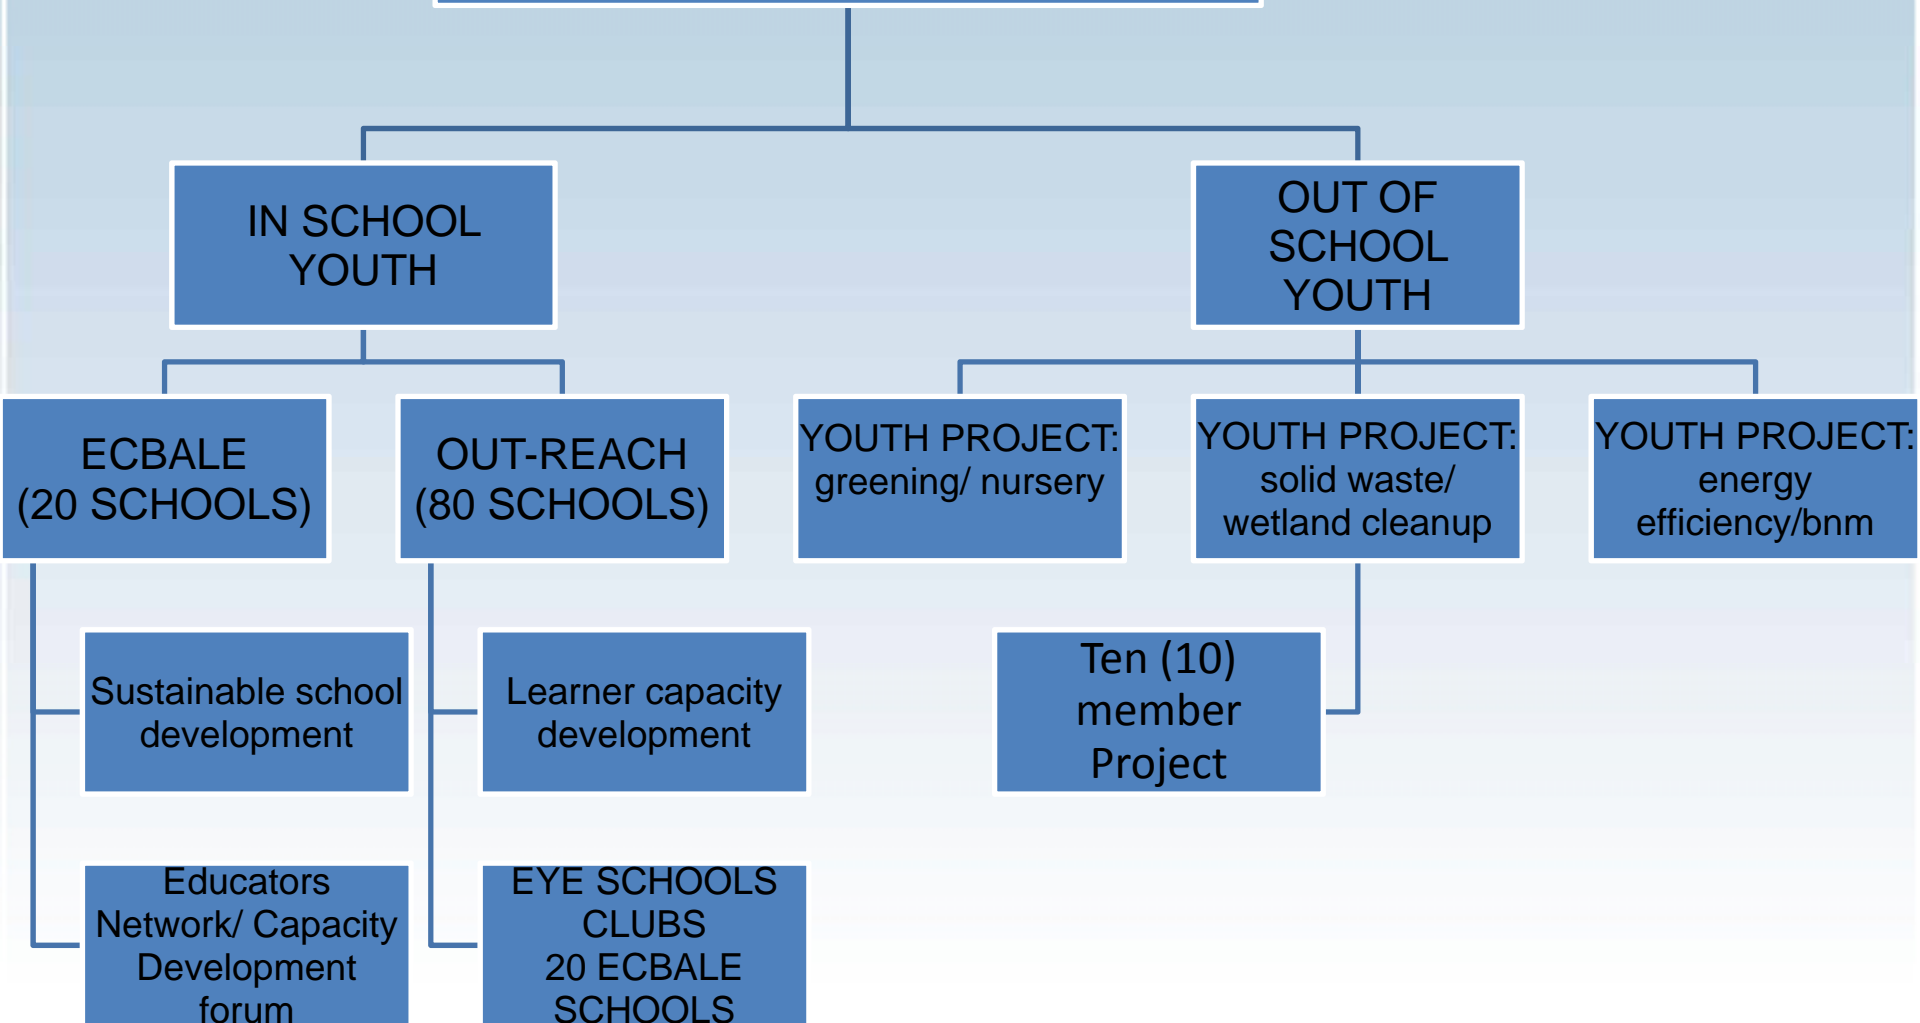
IN SCHOOL YOUTH

OUT OF SCHOOL YOUTH

ECBALE (20 SCHOOLS)

OUT-REACH (80 SCHOOLS)

YOUTH PROJECT: greening/ nursery

YOUTH PROJECT: solid waste/ wetland cleanup

YOUTH PROJECT: energy efficiency/bnm

Sustainable school development

Learner capacity development

Ten (10) member Project

Educators Network/ Capacity Development forum

EYE SCHOOLS CLUBS 20 ECBALE SCHOOLS